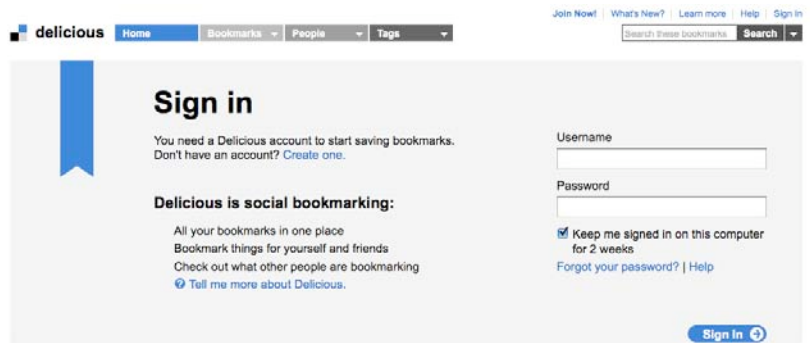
delicious Home Bookmarks People Tags

Join Now! | What's New? | Learn more | Help | Sign In

Search these bookmarks Search

Sign in

You need a Delicious account to start saving bookmarks. Don't have an account? Create one.

Delicious is social bookmarking:

All your bookmarks in one place
Bookmark things for yourself and friends
Check out what other people are bookmarking
Tell me more about Delicious.

Username

Password

Keep me signed in on this computer for 2 weeks

Forgot your password? | Help

Sign In